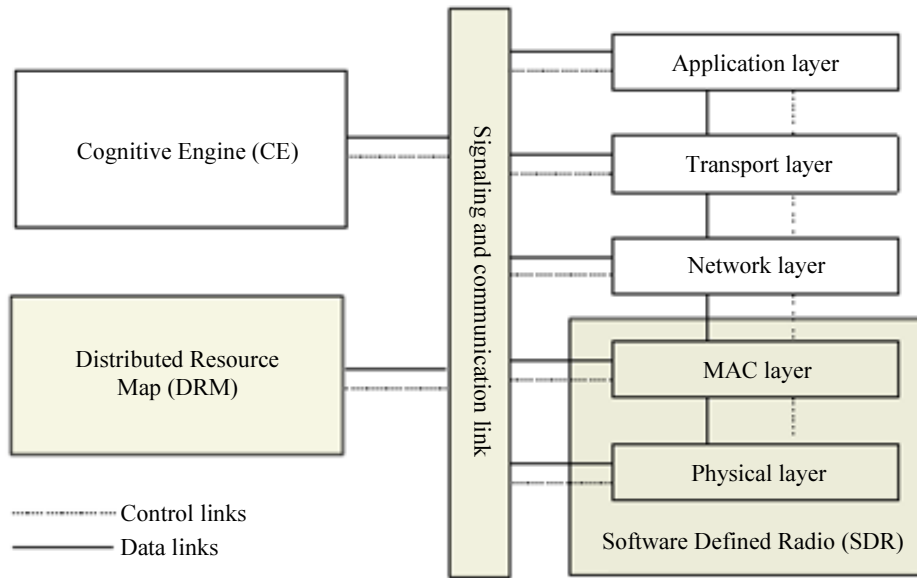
Cognitive Engine (CE)

Distributed Resource Map (DRM)

Signaling and communication link

Application layer

Transport layer

Network layer

MAC layer

Physical layer

Software Defined Radio (SDR)

Control links

Data links